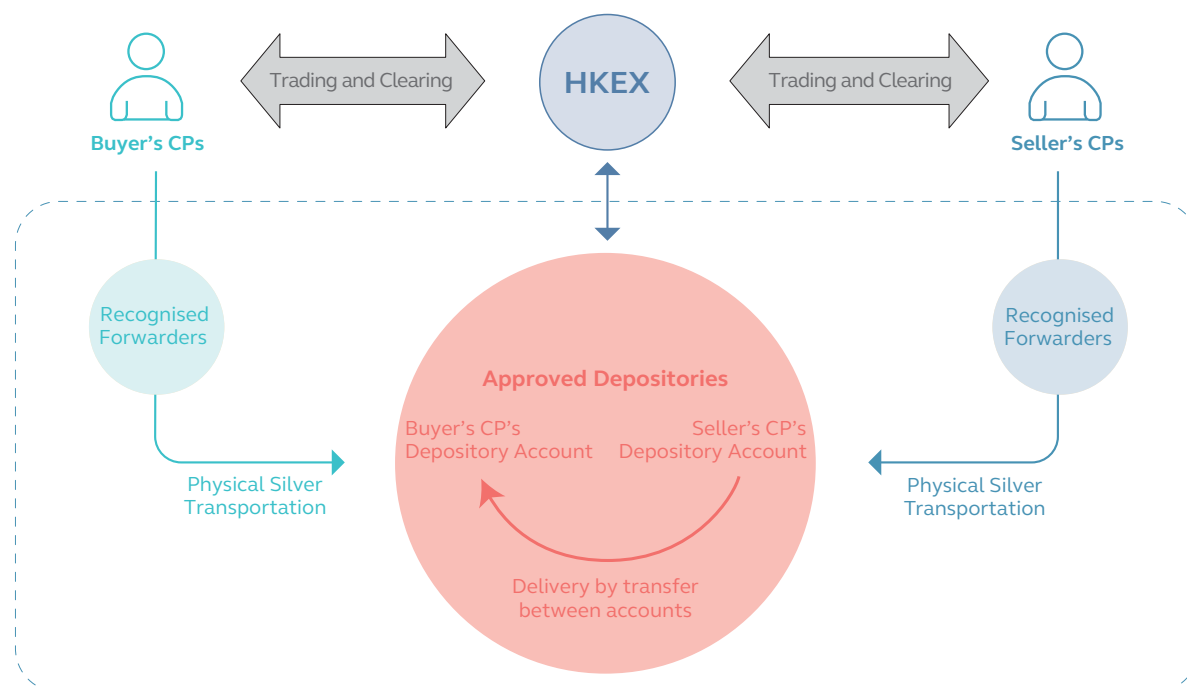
Buyer's CPs

Trading and Clearing

HKEX

Trading and Clearing

Seller's CPs

Recognised Forwarders

Recognised Forwarders

Approved Depositories

Buyer's CP's Depository Account

Seller's CP's Depository Account

Physical Silver Transportation

Physical Silver Transportation

Delivery by transfer between accounts